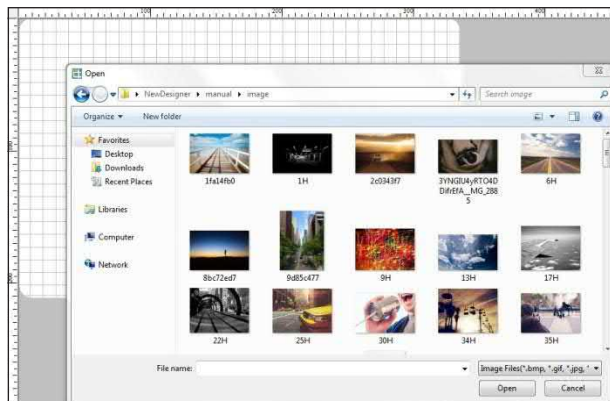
100 200 300 400

Open

NewDesigner ▸ manual ▸ image

Search image

Organize ▾ New folder

Favorites
Desktop
Downloads
Recent Places

Libraries

Computer

Network

1fa14fb0
1H
2c0343f7
3YNGlU4yRTO4DDifrEfA__MG_2885
6H
8bc72ed7
9d85c477
9H
13H
17H
22H
25H
30H
34H
35H

File name:

Image Files(*.bmp, *.gif, *.jpg, *

Open
Cancel